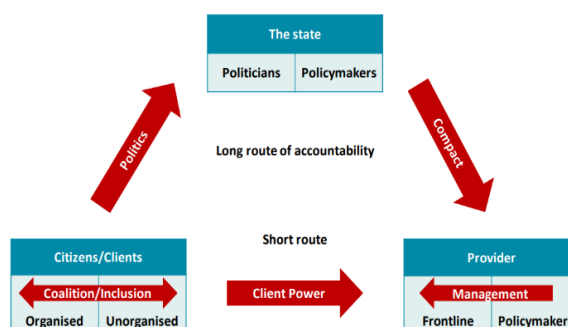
The state

Politicians | Policymakers

Politics

Compact

Long route of accountability

Short route

Citizens/Clients

Coalition/Inclusion

Organised | Unorganised

Client Power

Provider

Management

Frontline | Policymaker